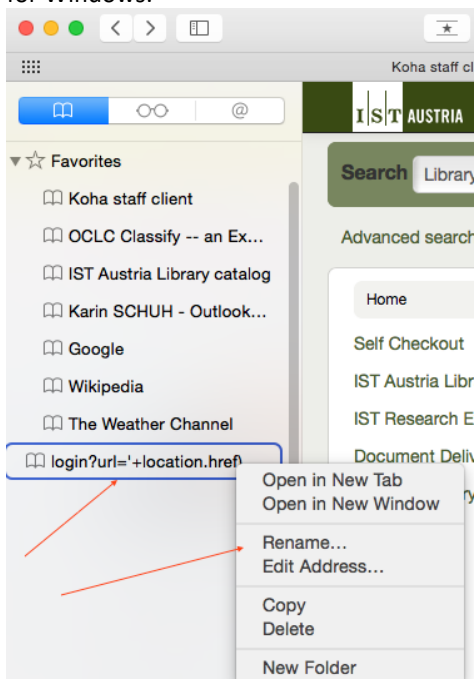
for Windows:

Koha staff cl

Favorites

Koha staff client

OCLC Classify -- an Ex...

IST Austria Library catalog

Karin SCHUH - Outlook...

Google

Wikipedia

The Weather Channel

login?url='+location.href)

IST AUSTRIA

Search Library

Advanced search

Home

Self Checkout

IST Austria Libr

IST Research E

Document Deliv

Open in New Tab
Open in New Window

Rename...
Edit Address...

Copy
Delete

New Folder